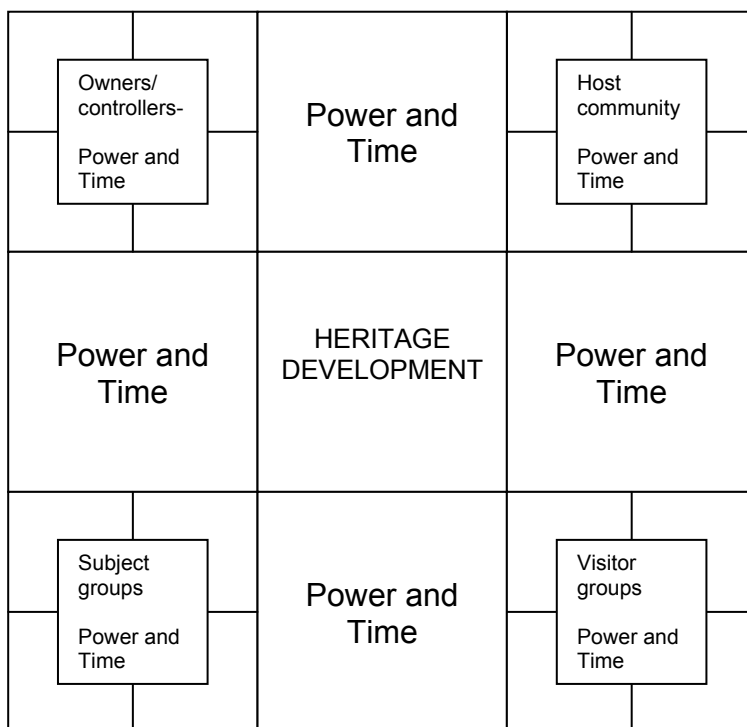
Owners/ controllers-

Power and Time

Power and Time

Host community

Power and Time

Power and Time

HERITAGE DEVELOPMENT

Power and Time

Subject groups

Power and Time

Power and Time

Visitor groups

Power and Time